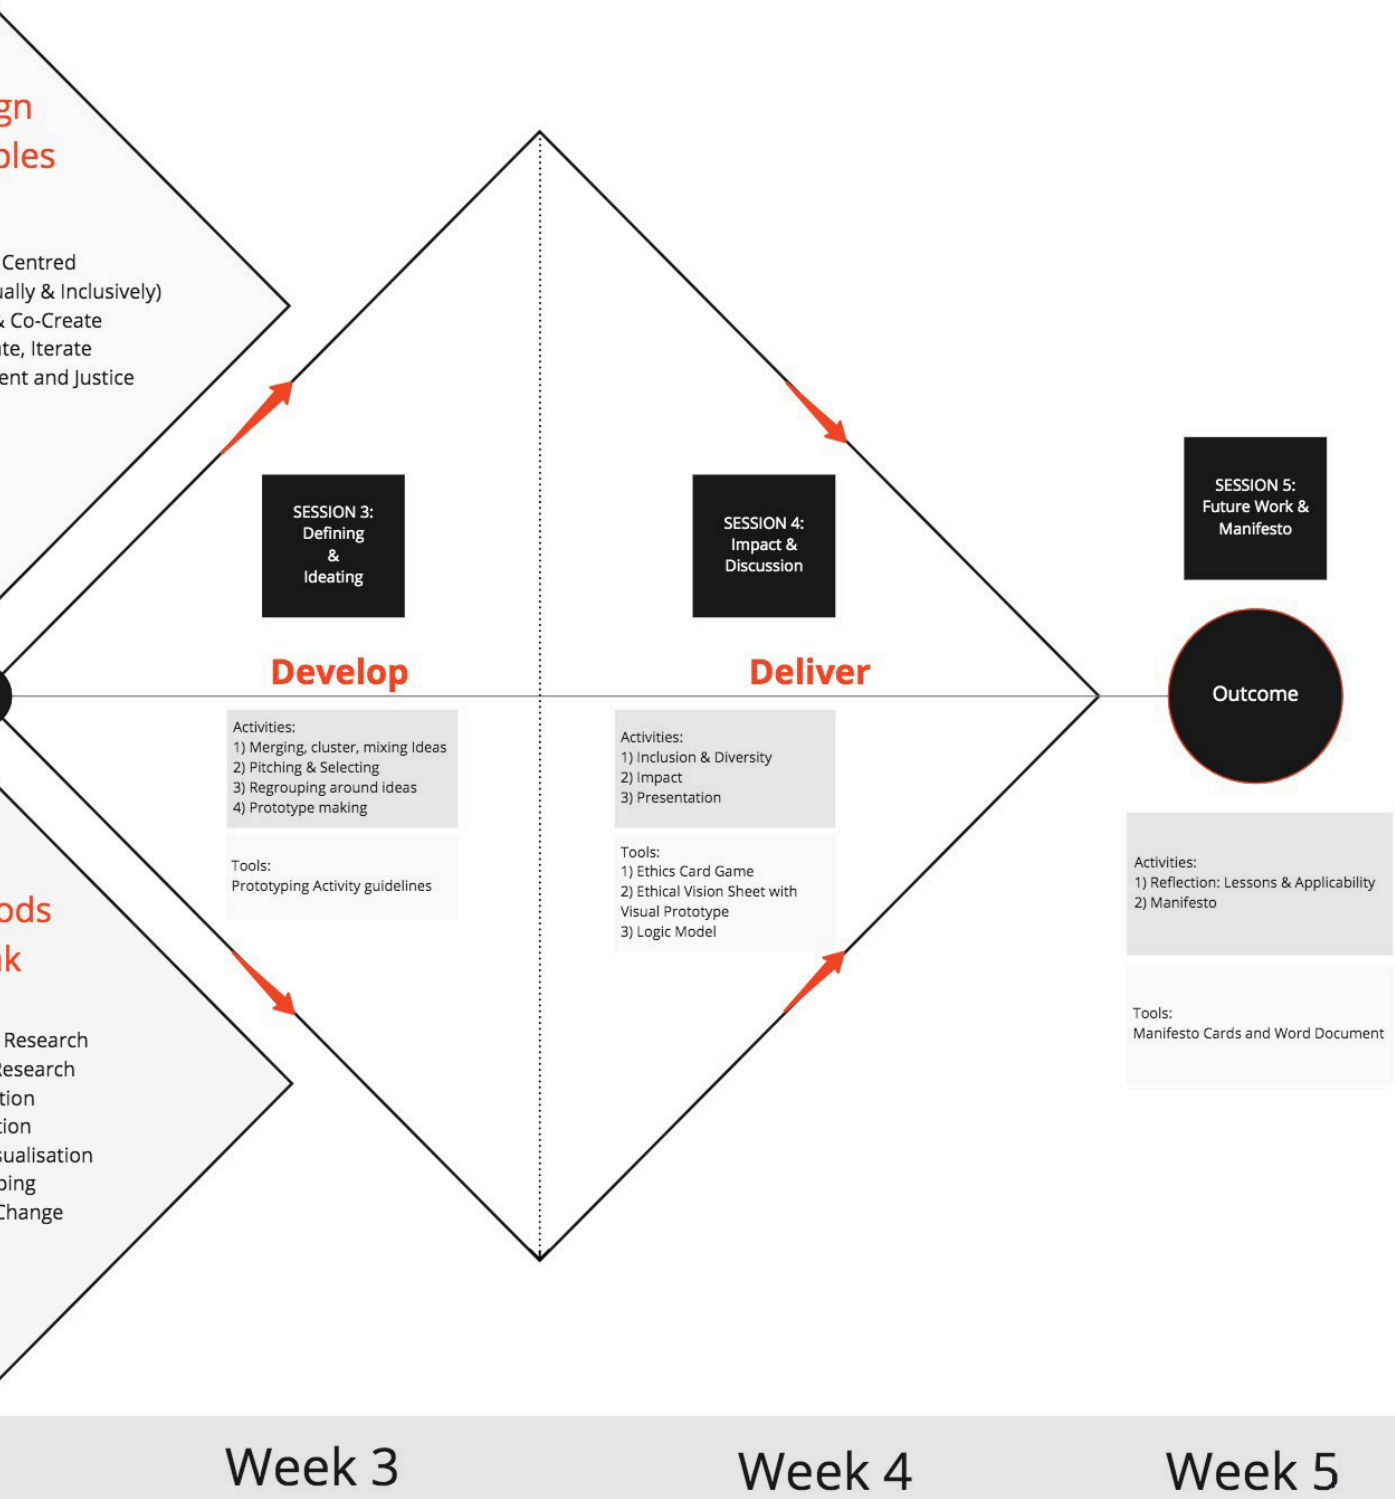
gn
ples

Centred
ually & Inclusively)
Co-Create
te, Iterate
ent and Justice

ods
k

Research
Research
tion
tion
sualisation
ping
Change

SESSION 3:
Defining
&
Ideating

Develop

Activities:
1) Merging, cluster, mixing Ideas
2) Pitching & Selecting
3) Regrouping around ideas
4) Prototype making

Tools:
Prototyping Activity guidelines

SESSION 4:
Impact &
Discussion

Deliver

Activities:
1) Inclusion & Diversity
2) Impact
3) Presentation

Tools:
1) Ethics Card Game
2) Ethical Vision Sheet with Visual Prototype
3) Logic Model

SESSION 5:
Future Work &
Manifesto

Outcome

Activities:
1) Reflection: Lessons & Applicability
2) Manifesto

Tools:
Manifesto Cards and Word Document

Week 3

Week 4

Week 5